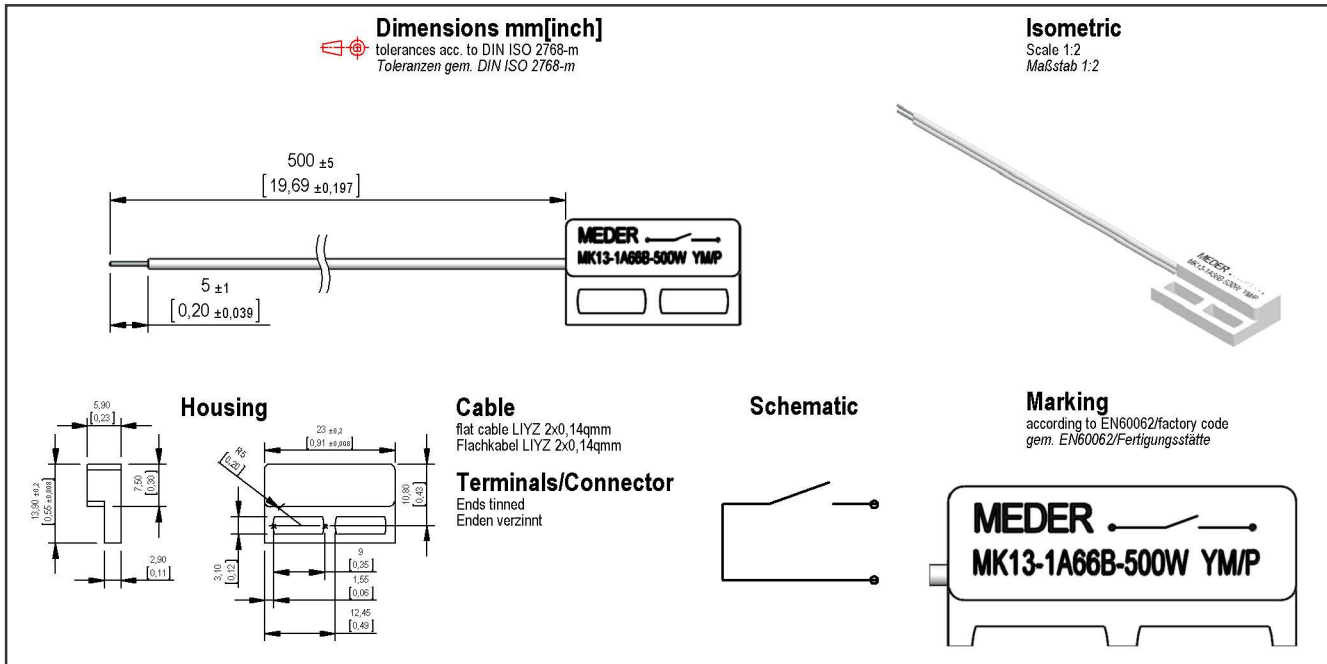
Dimensions mm[inch]
tolerances acc. to DIN ISO 2768-m
Toleranzen gem. DIN ISO 2768-m

Isometric
Scale 1:2
Maßstab 1:2

500 ±5
[19,69 ±0,197]

5 ±1
[0,20 ±0,039]

MEDER
MK13-1A66B-500W YM/P

MEDER
MK13-1A66B-500W YM/P

Housing

5,90
[0,23]
13,90 ±0,2
[0,55 ±0,008]
7,50
[0,30]
2,90
[0,11]

23 ±0,2
[0,91 ±0,008]
R5
[0,20]
10,80
[0,43]
3,10
[0,12]
9
[0,35]
1,55
[0,06]
12,45
[0,49]

Cable
flat cable LIYZ 2x0,14qmm
Flachkabel LIYZ 2x0,14qmm

Terminals/Connector
Ends tinned
Enden verzinnt

Schematic

Marking
according to EN60062/factory code
gem. EN60062/Fertigungsstätte

MEDER
MK13-1A66B-500W YM/P